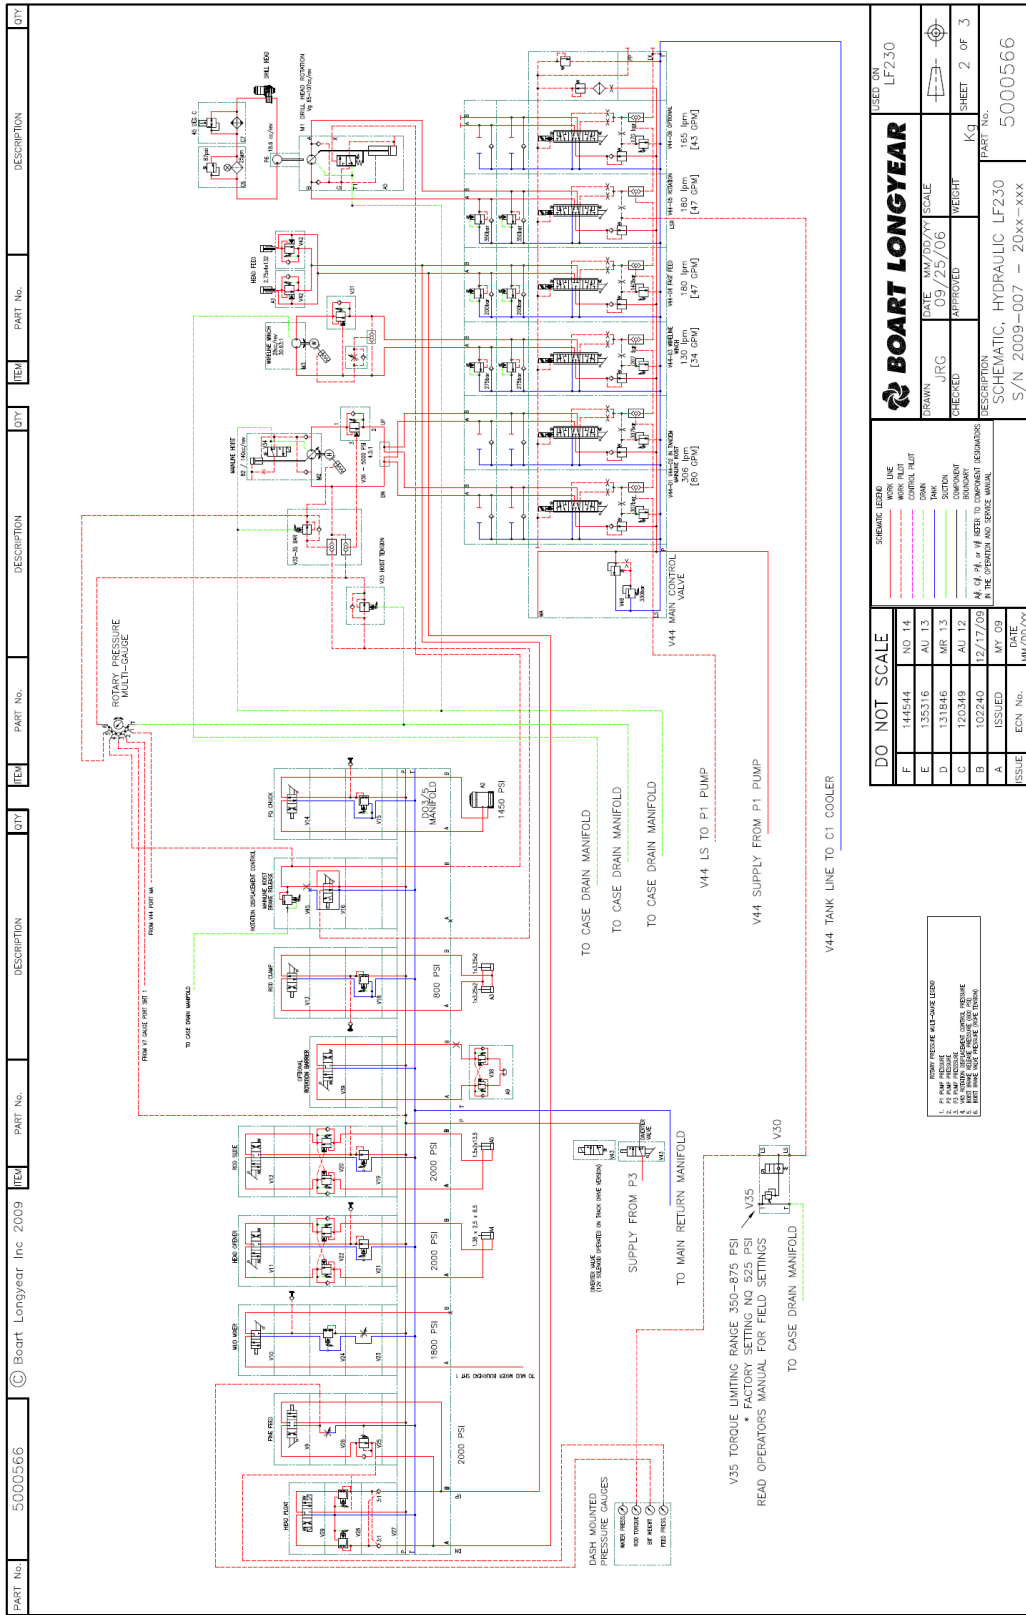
QTY
DESCRIPTION
PART No.
ITEM
QTY
DESCRIPTION
PART No.
ITEM
QTY
DESCRIPTION
PART No.
ITEM
© Boart Longyear Inc 2009
5000566
PART No.

USED ON
LF230
SHEET 2 OF 3
BOART LONGYEAR
DRAWN JRG
DATE MM/DD/YY 09/25/06
SCALE
CHECKED
APPROVED
WEIGHT Kg
PART No. 5000566
DESCRIPTION
SCHEMATIC, HYDRAULIC LF230
S/N 2009-007 – 20xx-xxx

DO NOT SCALE

| F | 144544 | NO 14 |
|---|---|---|
| E | 135316 | AU 13 |
| D | 131846 | MR 13 |
| C | 120349 | AU 12 |
| B | 102240 | 12/17/09 |
| A | ISSUED | MY 09 |
| ISSUE | ECN No. | DATE MM/DD/YY |

SCHEMATIC LEGEND
WORK LINE
WORK PILOT
CONTROL PILOT
DRAIN
TANK
SUCTION
COMPONENT BOUNDARY
A#, G#, P#, or V# REFER TO COMPONENT DESIGNATORS IN THE OPERATION AND SERVICE MANUAL

V44 MAIN CONTROL VALVE
V44-C6 OPTIONAL 165 lpm [43 GPM]
V44-C5 ROTATION 180 lpm [47 GPM]
V44-C4 FAST FEED 180 lpm [47 GPM]
V44-C3 WIRELINE WINCH 130 lpm [34 GPM]
V44-C2 IN TANDEM WIRELINE HOIST 306 lpm [80 GPM]

DRILL HEAD
M1 DRILL HEAD ROTATION
HEAD FEED
WIRELINE WINCH
WIRELINE HOIST
V33 HOIST TENSION
ROTARY PRESSURE MULTI-GAUGE

DO3/5 MANIFOLD
1450 PSI
800 PSI
2000 PSI
2000 PSI
1800 PSI
2000 PSI
FROM V44 PORT MA
TO CASE DRAIN MANIFOLD
FROM V7 GAUGE PORT SHT 1
TO CASE DRAIN MANIFOLD
TO CASE DRAIN MANIFOLD
TO CASE DRAIN MANIFOLD
V44 LS TO P1 PUMP
V44 SUPPLY FROM P1 PUMP
V44 TANK LINE TO C1 COOLER
SUPPLY FROM P3
TO MAIN RETURN MANIFOLD
V30
V35
V35 TORQUE LIMITING RANGE 350-875 PSI
* FACTORY SETTING NO 525 PSI
READ OPERATORS MANUAL FOR FIELD SETTINGS
TO CASE DRAIN MANIFOLD
DASH MOUNTED PRESSURE GAUGES
ROD CLAMP
ROD SLIDE
HEAD OPENER
MUD MIXER
FINE FEED
HEAD FLOAT
ROTARY PRESSURE MULTI-GAUGE LEGEND